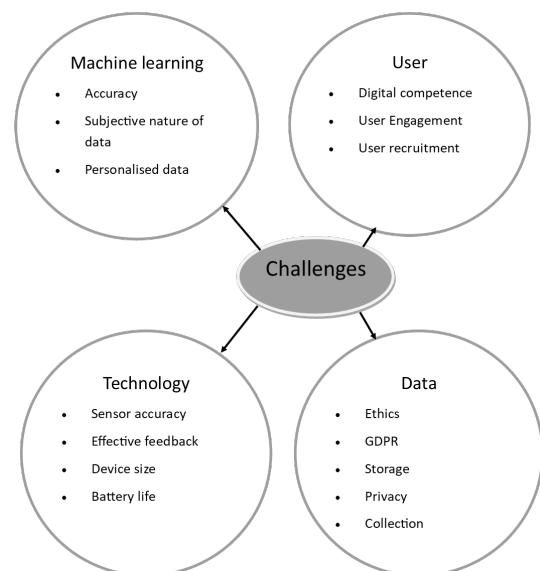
Machine learning

- Accuracy
- Subjective nature of data
- Personalised data

User

- Digital competence
- User Engagement
- User recruitment

Challenges

Technology

- Sensor accuracy
- Effective feedback
- Device size
- Battery life

Data

- Ethics
- GDPR
- Storage
- Privacy
- Collection